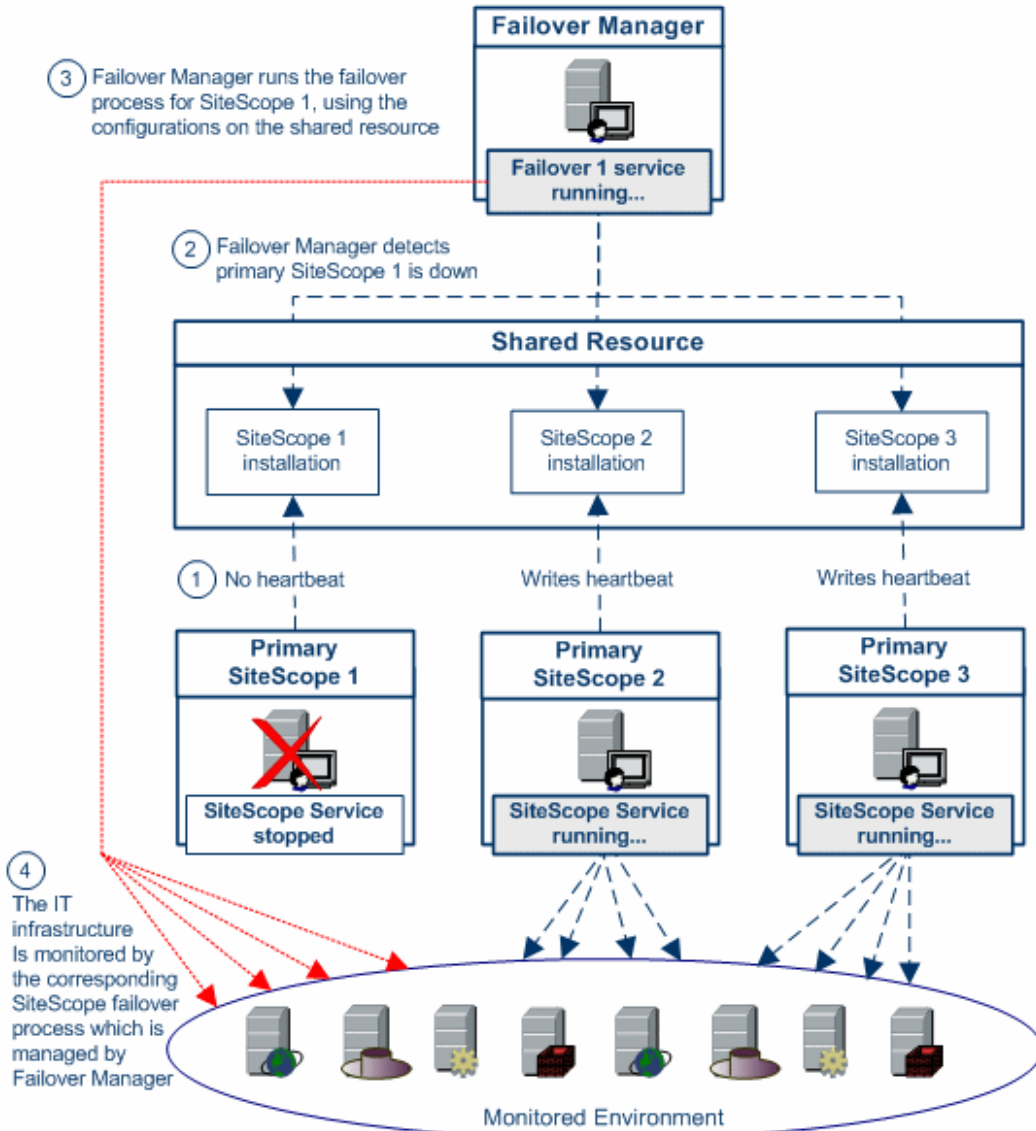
Failover Manager

3 Failover Manager runs the failover process for SiteScope 1, using the configurations on the shared resource

Failover 1 service running...

2 Failover Manager detects primary SiteScope 1 is down

Shared Resource

SiteScope 1 installation

SiteScope 2 installation

SiteScope 3 installation

1 No heartbeat

Writes heartbeat

Writes heartbeat

Primary SiteScope 1

SiteScope Service stopped

Primary SiteScope 2

SiteScope Service running...

Primary SiteScope 3

SiteScope Service running...

4 The IT infrastructure Is monitored by the corresponding SiteScope failover process which is managed by Failover Manager

Monitored Environment